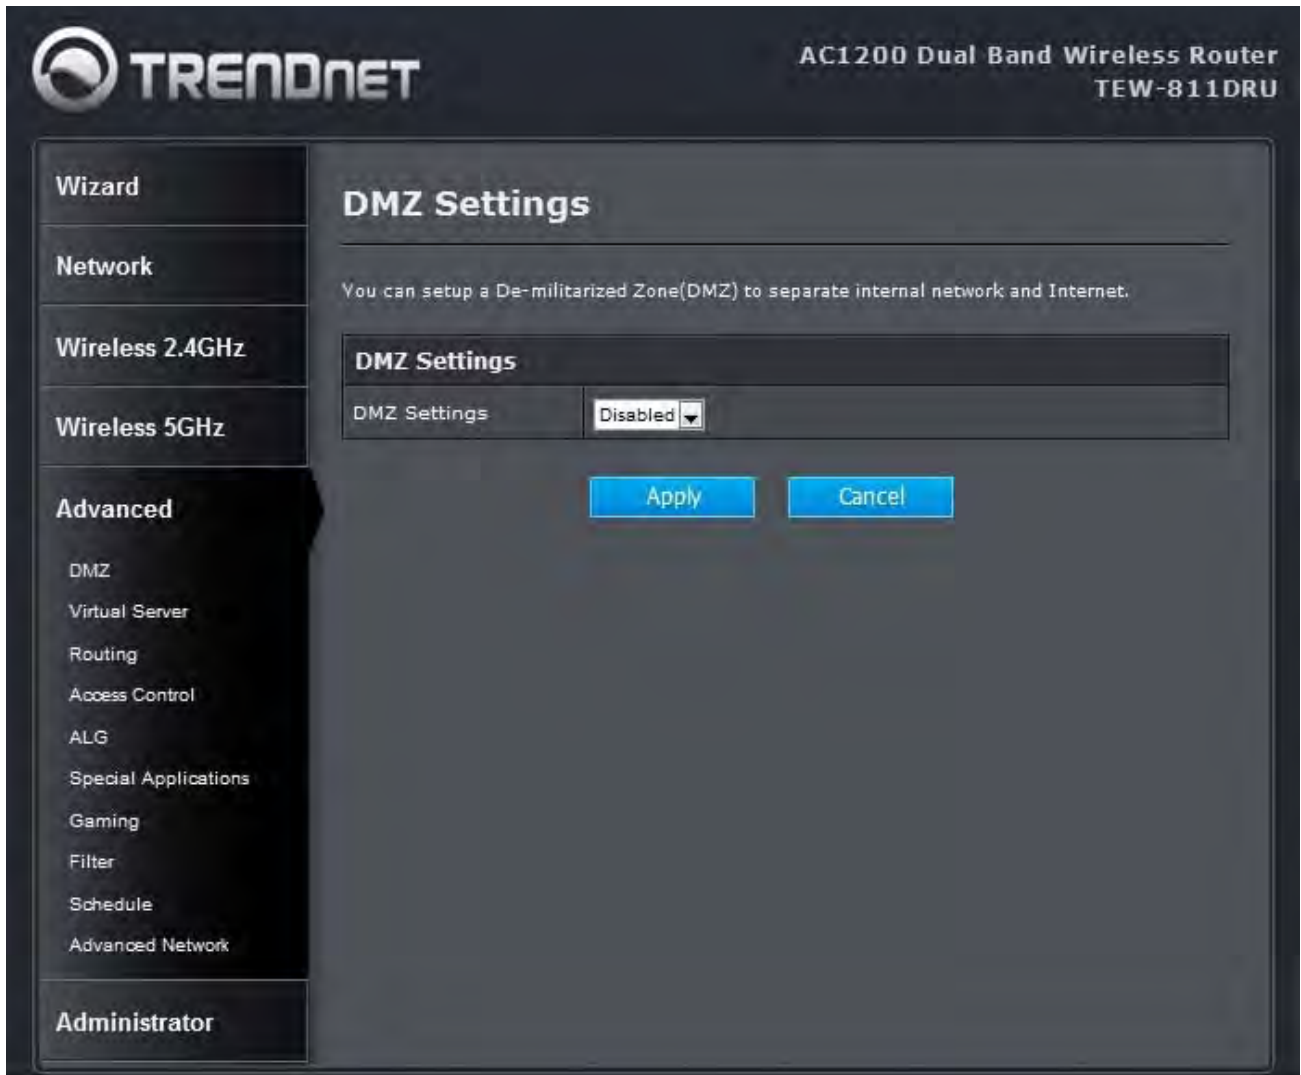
TRENDnET

AC1200 Dual Band Wireless Router
TEW-811DRU

Wizard

Network

Wireless 2.4GHz

Wireless 5GHz

Advanced

DMZ

Virtual Server

Routing

Access Control

ALG

Special Applications

Gaming

Filter

Schedule

Advanced Network

Administrator

DMZ Settings

You can setup a De-militarized Zone(DMZ) to separate internal network and Internet.

| DMZ Settings | |
|---|---|
| DMZ Settings | Disabled |

Apply Cancel